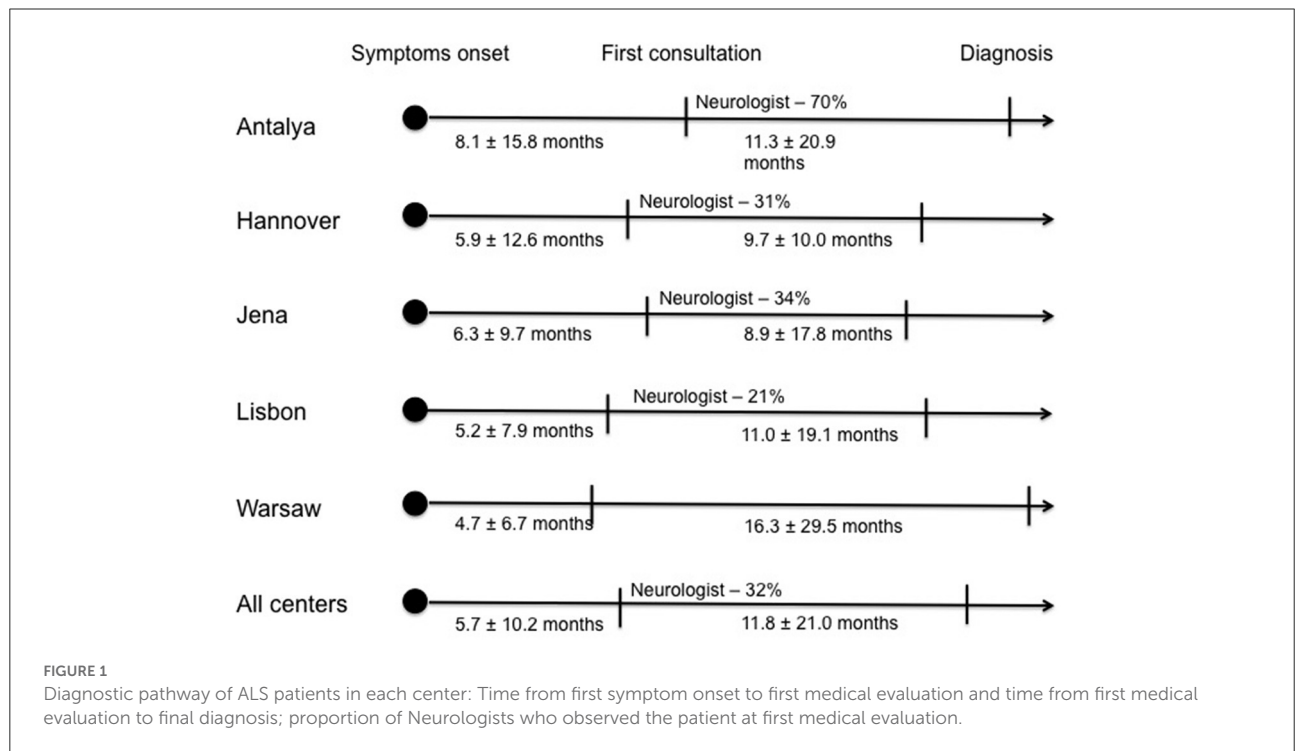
Symptoms onset First consultation Diagnosis

Antalya
Neurologist – 70%
8.1 ± 15.8 months
11.3 ± 20.9 months

Hannover
Neurologist – 31%
5.9 ± 12.6 months
9.7 ± 10.0 months

Jena
Neurologist – 34%
6.3 ± 9.7 months
8.9 ± 17.8 months

Lisbon
Neurologist – 21%
5.2 ± 7.9 months
11.0 ± 19.1 months

Warsaw
4.7 ± 6.7 months
16.3 ± 29.5 months

All centers
Neurologist – 32%
5.7 ± 10.2 months
11.8 ± 21.0 months

FIGURE 1
Diagnostic pathway of ALS patients in each center: Time from first symptom onset to first medical evaluation and time from first medical evaluation to final diagnosis; proportion of Neurologists who observed the patient at first medical evaluation.